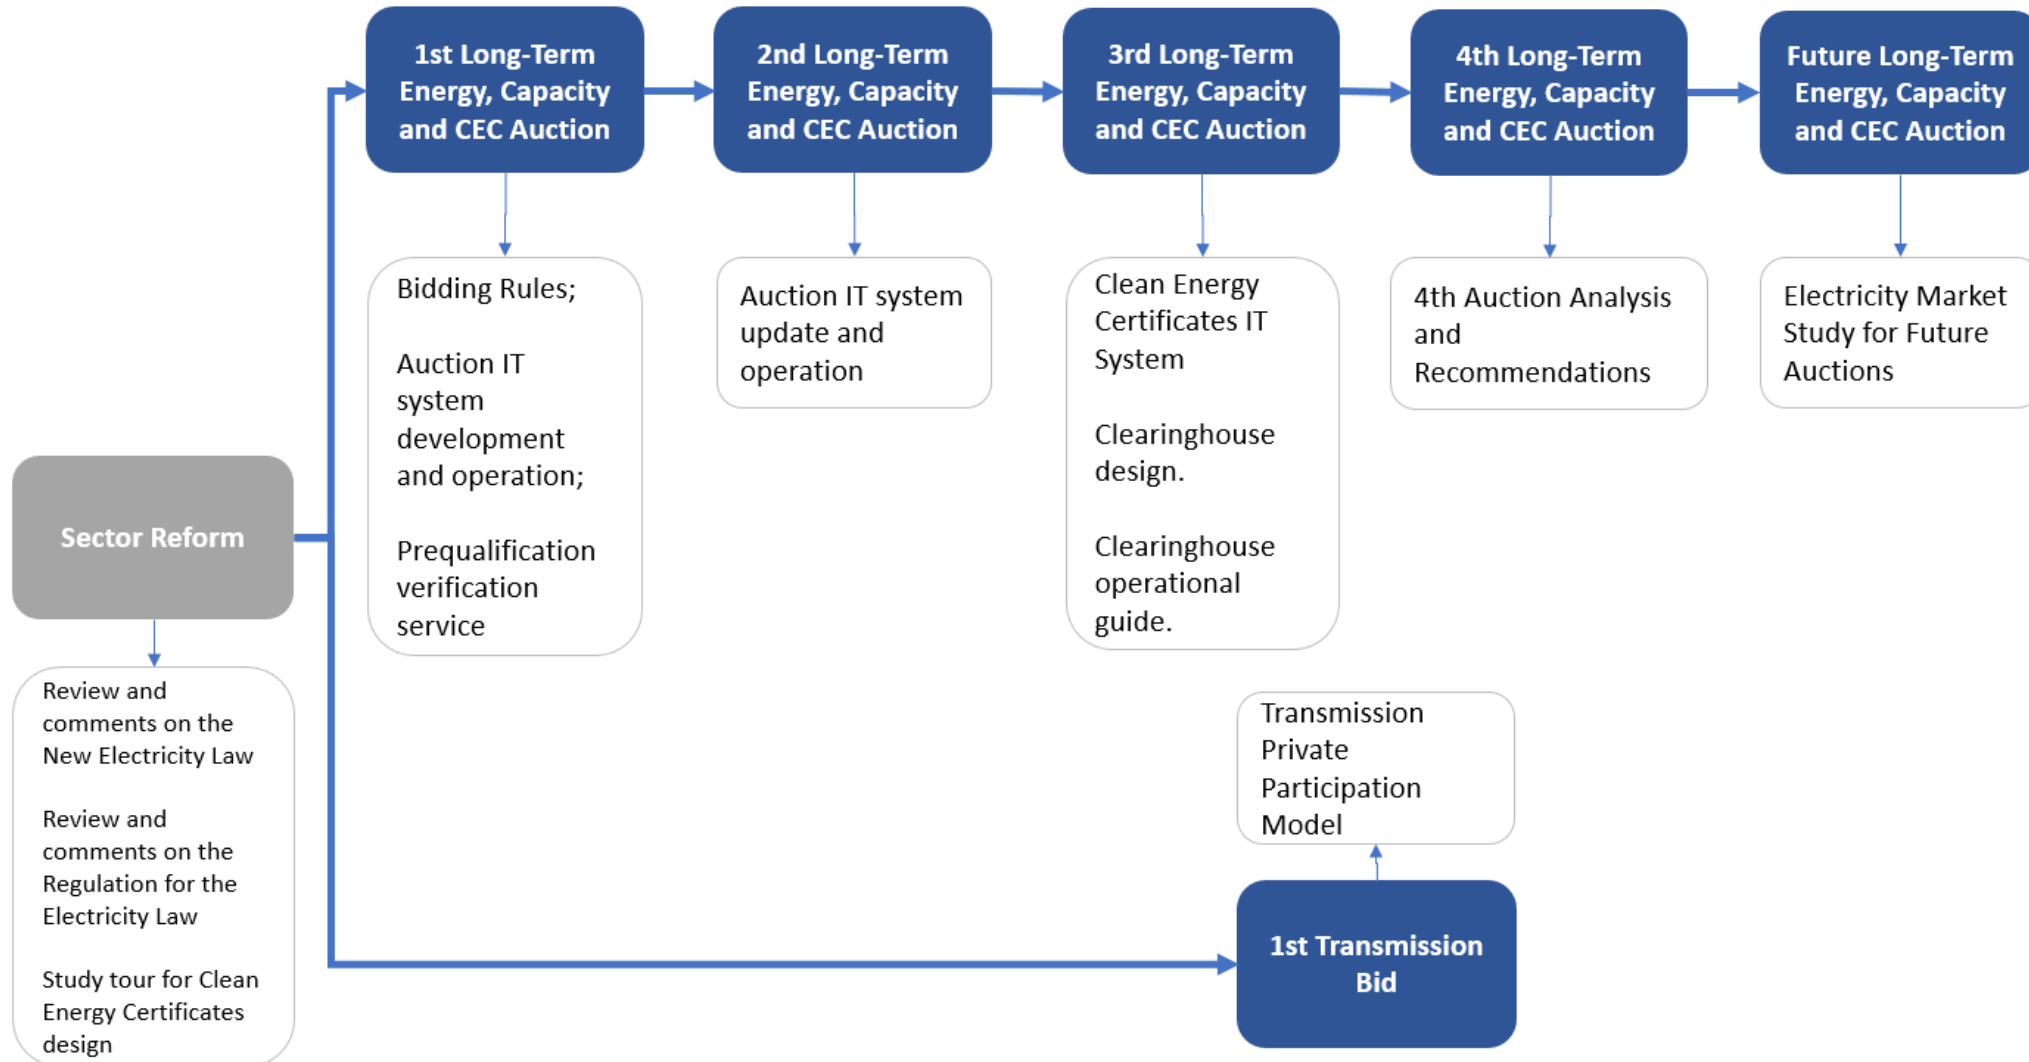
1st Long-Term Energy, Capacity and CEC Auction

2nd Long-Term Energy, Capacity and CEC Auction

3rd Long-Term Energy, Capacity and CEC Auction

4th Long-Term Energy, Capacity and CEC Auction

Future Long-Term Energy, Capacity and CEC Auction

Bidding Rules;

Auction IT system development and operation;

Prequalification verification service

Auction IT system update and operation

Clean Energy Certificates IT System

Clearinghouse design.

Clearinghouse operational guide.

4th Auction Analysis and Recommendations

Electricity Market Study for Future Auctions

Sector Reform

Review and comments on the New Electricity Law

Review and comments on the Regulation for the Electricity Law

Study tour for Clean Energy Certificates design

Transmission Private Participation Model

1st Transmission Bid